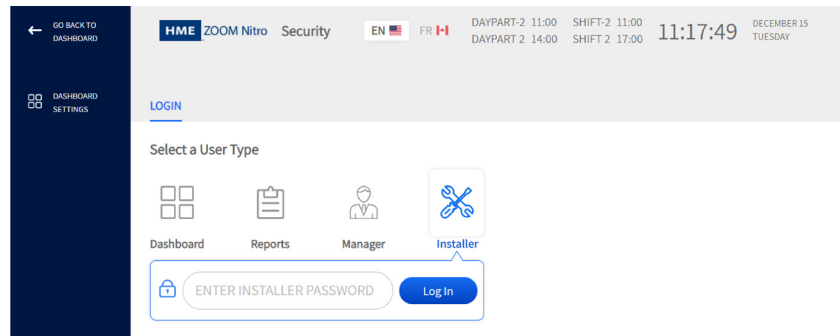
GO BACK TO DASHBOARD

DASHBOARD SETTINGS

HME ZOOM Nitro Security

EN FR

DAYPART-2 11:00
DAYPART 2 14:00

SHIFT-2 11:00
SHIFT 2 17:00

11:17:49

DECEMBER 15
TUESDAY

LOGIN

Select a User Type

Dashboard

Reports

Manager

Installer

ENTER INSTALLER PASSWORD

Log In